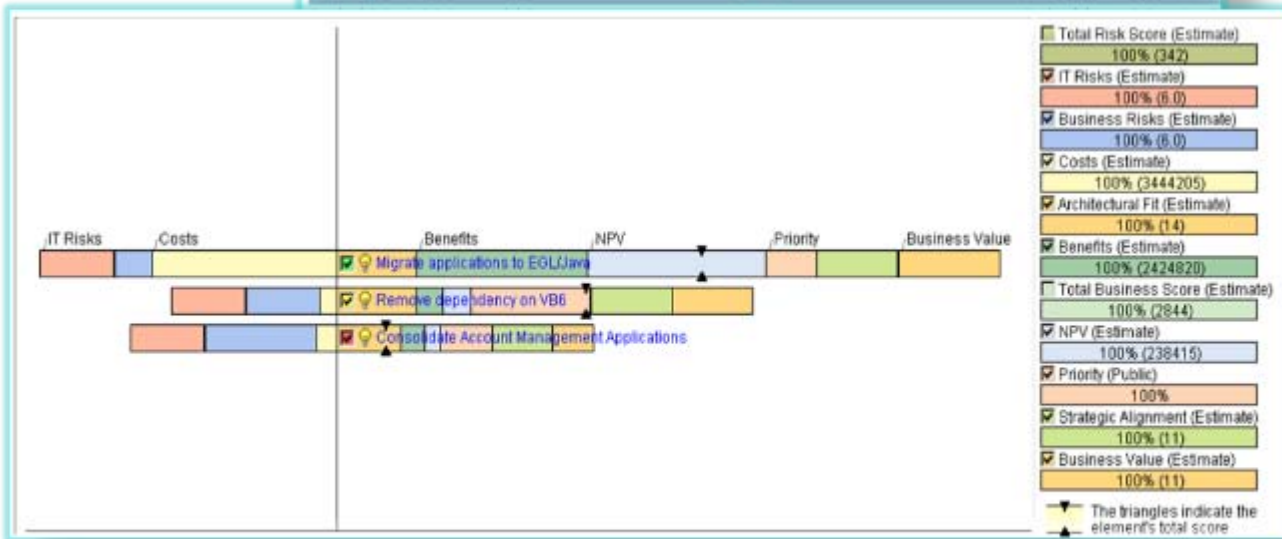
IT Risks
Costs
Benefits
NPV
Priority
Business Value

Migrate applications to EGL/Java
Remove dependency on VB6
Consolidate Account Management Applications

Total Risk Score (Estimate)
100% (342)
IT Risks (Estimate)
100% (6.0)
Business Risks (Estimate)
100% (6.0)
Costs (Estimate)
100% (3444205)
Architectural Fit (Estimate)
100% (14)
Benefits (Estimate)
100% (2424820)
Total Business Score (Estimate)
100% (2844)
NPV (Estimate)
100% (238415)
Priority (Public)
100%
Strategic Alignment (Estimate)
100% (11)
Business Value (Estimate)
100% (11)

The triangles indicate the element's total score